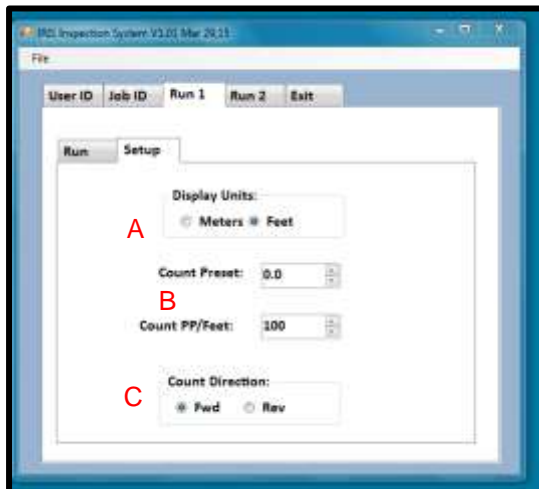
IRIS Inspection System V1.01 Mar 29,11

File

User ID | Job ID | Run 1 | Run 2 | Exit

Run | Setup

Display Units:

A

Meters Feet

Count Preset: 0.0

B

Count PP/Feet: 100

C

Count Direction:

Fwd Rev